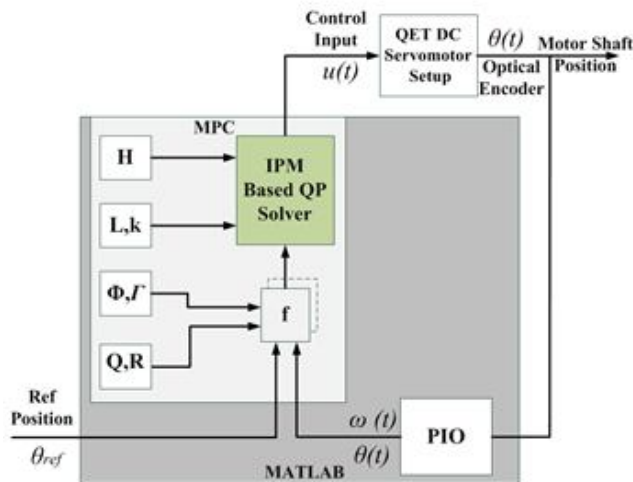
Control Input

$u(t)$

QET DC Servomotor Setup

$\theta(t)$

Optical Encoder

Motor Shaft Position

MPC

H

L,k

IPM Based QP Solver

$\Phi,\Gamma$

f

Q,R

Ref Position

$\theta_{ref}$

$\omega$ (t)

$\theta(t)$

PIO

MATLAB